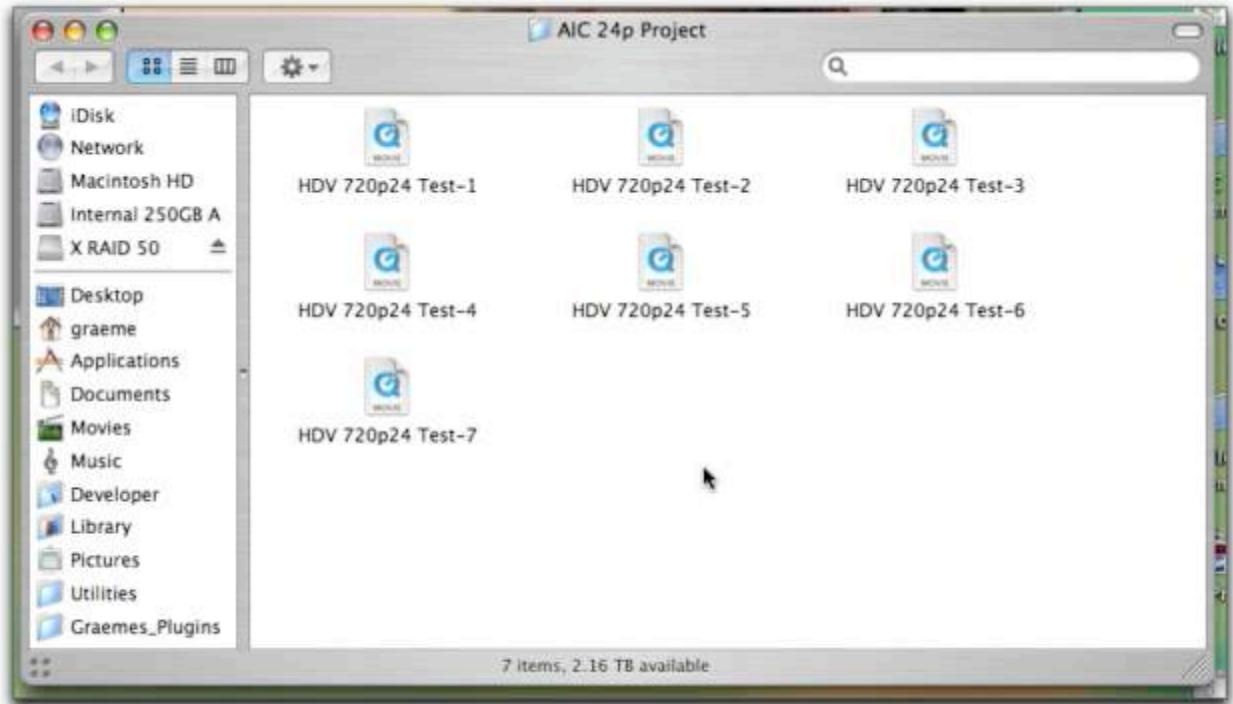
AIC 24p Project

iDisk
Network
Macintosh HD
Internal 250GB A
X RAID 50
Desktop
graeme
Applications
Documents
Movies
Music
Developer
Library
Pictures
Utilities
Graemes_Plugins

HDV 720p24 Test-1
HDV 720p24 Test-2
HDV 720p24 Test-3
HDV 720p24 Test-4
HDV 720p24 Test-5
HDV 720p24 Test-6
HDV 720p24 Test-7

7 items, 2.16 TB available